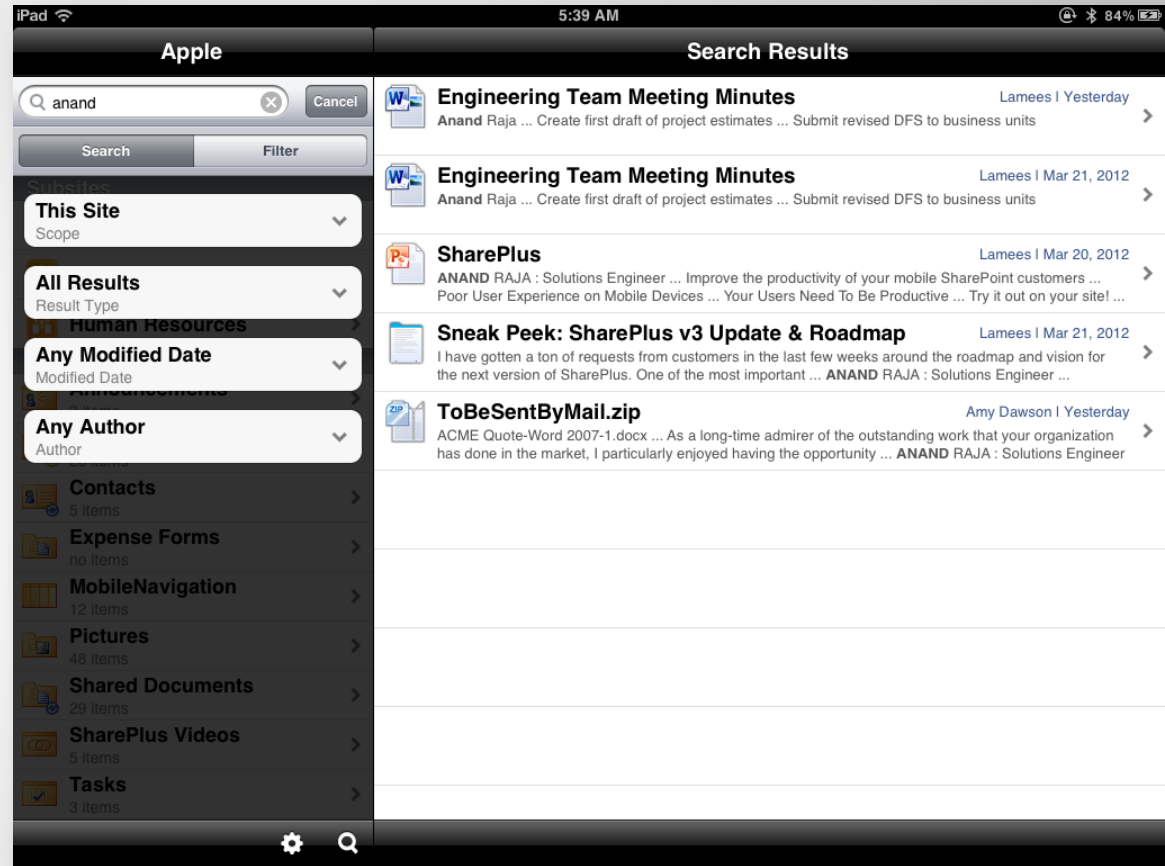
iPad 5:39 AM 84%

Apple

anand Cancel

Search Filter

Subsites

This Site
Scope

All Results
Result Type

Human Resources

Any Modified Date
Modified Date

Announcements

Any Author
Author

Contacts
5 items

Expense Forms
no items

MobileNavigation
12 items

Pictures
48 items

Shared Documents
29 items

SharePlus Videos
5 items

Tasks
3 items

Search Results

Engineering Team Meeting Minutes
Lamees | Yesterday
Anand Raja ... Create first draft of project estimates ... Submit revised DFS to business units

Engineering Team Meeting Minutes
Lamees | Mar 21, 2012
Anand Raja ... Create first draft of project estimates ... Submit revised DFS to business units

SharePlus
Lamees | Mar 20, 2012
ANAND RAJA : Solutions Engineer ... Improve the productivity of your mobile SharePoint customers ... Poor User Experience on Mobile Devices ... Your Users Need To Be Productive ... Try it out on your site! ...

Sneak Peek: SharePlus v3 Update & Roadmap
Lamees | Mar 21, 2012
I have gotten a ton of requests from customers in the last few weeks around the roadmap and vision for the next version of SharePlus. One of the most important ... ANAND RAJA : Solutions Engineer ...

ToBeSentByMail.zip
Amy Dawson | Yesterday
ACME Quote-Word 2007-1.docx ... As a long-time admirer of the outstanding work that your organization has done in the market, I particularly enjoyed having the opportunity ... ANAND RAJA : Solutions Engineer